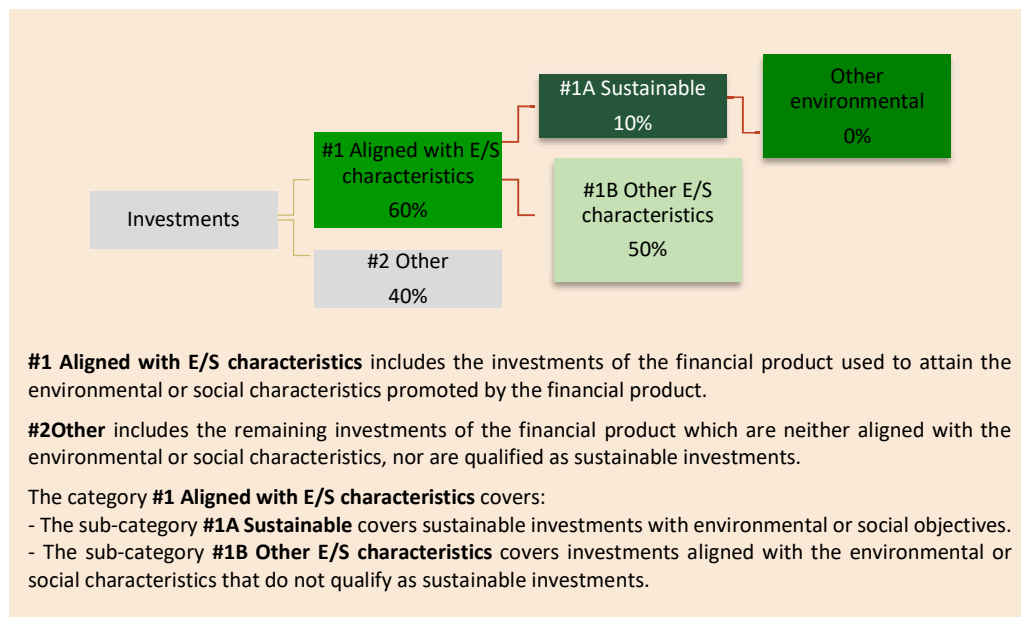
Investments

#1 Aligned with E/S characteristics
60%

#2 Other
40%

#1A Sustainable
10%

#1B Other E/S characteristics
50%

Other environmental
0%

**#1 Aligned with E/S characteristics** includes the investments of the financial product used to attain the environmental or social characteristics promoted by the financial product.

**#2Other** includes the remaining investments of the financial product which are neither aligned with the environmental or social characteristics, nor are qualified as sustainable investments.

The category **#1 Aligned with E/S characteristics** covers:
- The sub-category **#1A Sustainable** covers sustainable investments with environmental or social objectives.
- The sub-category **#1B Other E/S characteristics** covers investments aligned with the environmental or social characteristics that do not qualify as sustainable investments.